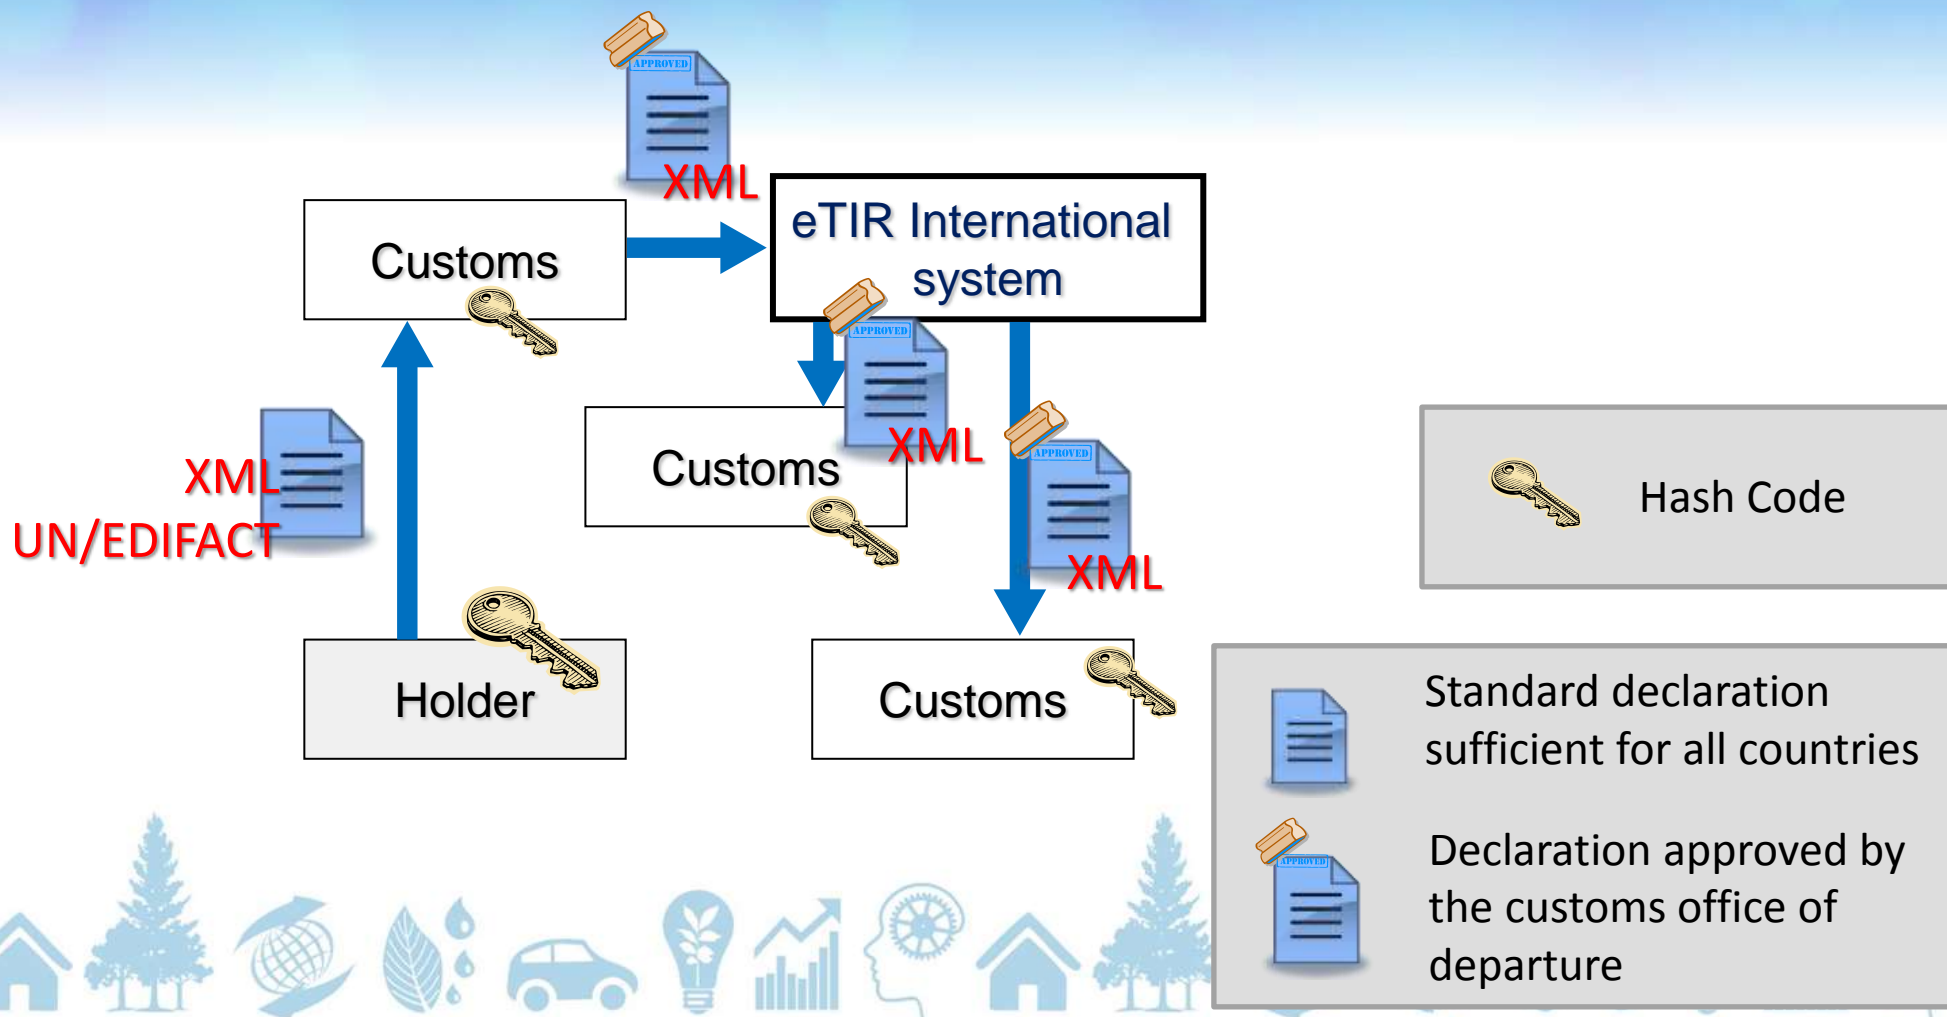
APPROVED
XML
eTIR International system
Customs
APPROVED
Customs
XML
XML
UN/EDIFACT
APPROVED
XML
Hash Code
Holder
Customs
Standard declaration sufficient for all countries
APPROVED
Declaration approved by the customs office of departure